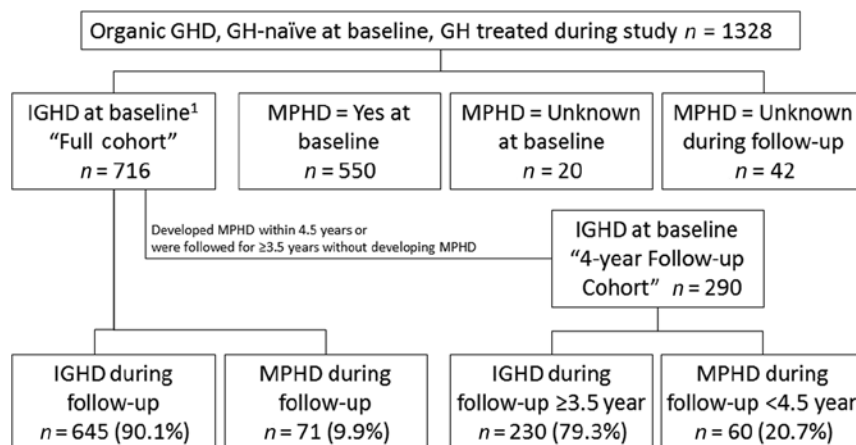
Organic GHD, GH-naïve at baseline, GH treated during study $n$ = 1328

IGHD at baseline$^1$ "Full cohort" $n$ = 716

MPHD = Yes at baseline $n$ = 550

MPHD = Unknown at baseline $n$ = 20

MPHD = Unknown during follow-up $n$ = 42

Developed MPHD within 4.5 years or were followed for ≥3.5 years without developing MPHD

IGHD at baseline "4-year Follow-up Cohort" $n$ = 290

IGHD during follow-up $n$ = 645 (90.1%)

MPHD during follow-up $n$ = 71 (9.9%)

IGHD during follow-up ≥3.5 year $n$ = 230 (79.3%)

MPHD during follow-up <4.5 year $n$ = 60 (20.7%)